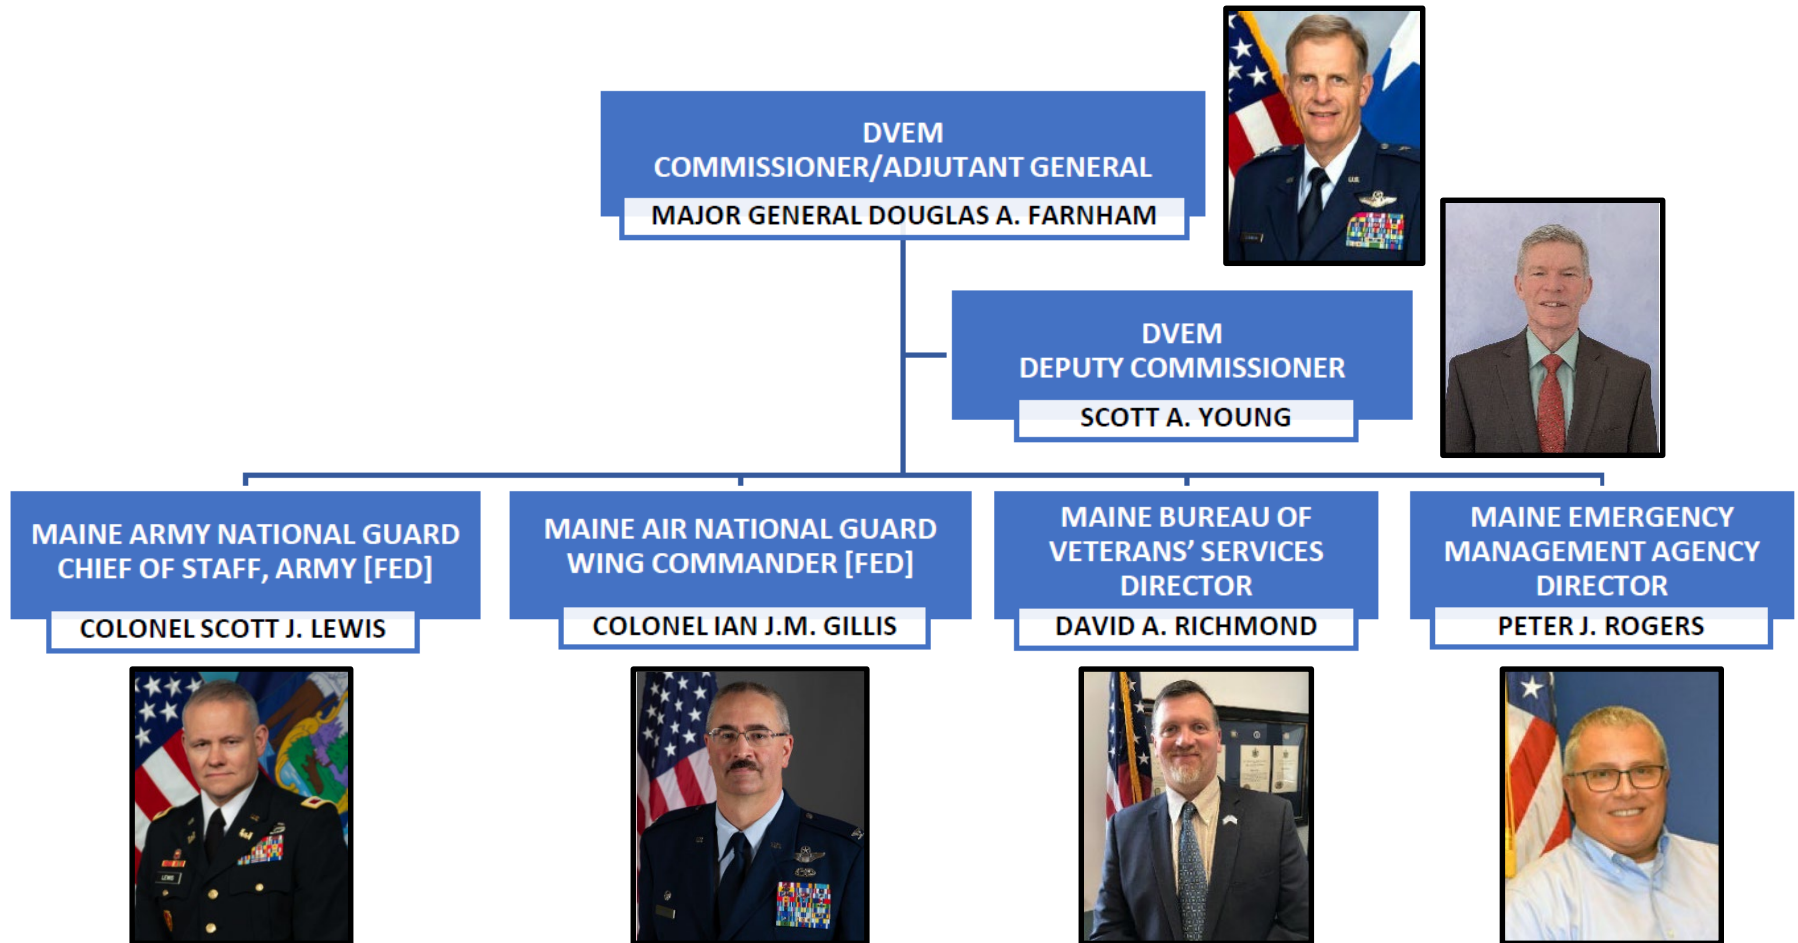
DVEM
COMMISSIONER/ADJUTANT GENERAL
MAJOR GENERAL DOUGLAS A. FARNHAM

DVEM
DEPUTY COMMISSIONER
SCOTT A. YOUNG

MAINE ARMY NATIONAL GUARD
CHIEF OF STAFF, ARMY [FED]
COLONEL SCOTT J. LEWIS

MAINE AIR NATIONAL GUARD
WING COMMANDER [FED]
COLONEL IAN J.M. GILLIS

MAINE BUREAU OF
VETERANS' SERVICES
DIRECTOR
DAVID A. RICHMOND

MAINE EMERGENCY
MANAGEMENT AGENCY
DIRECTOR
PETER J. ROGERS